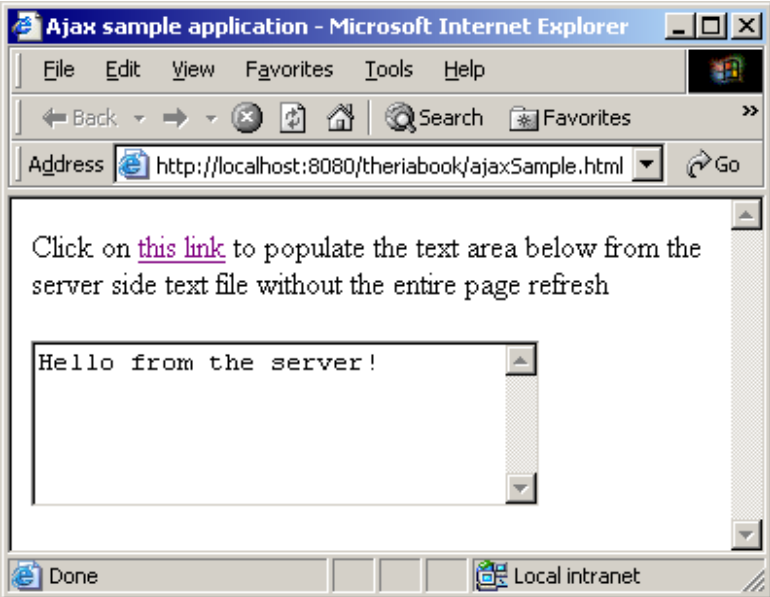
Ajax sample application - Microsoft Internet Explorer

File Edit View Favorites Tools Help

Back Search Favorites

Address http://localhost:8080/theriabook/ajaxSample.html Go

Click on this link to populate the text area below from the server side text file without the entire page refresh

Hello from the server!

Done Local intranet